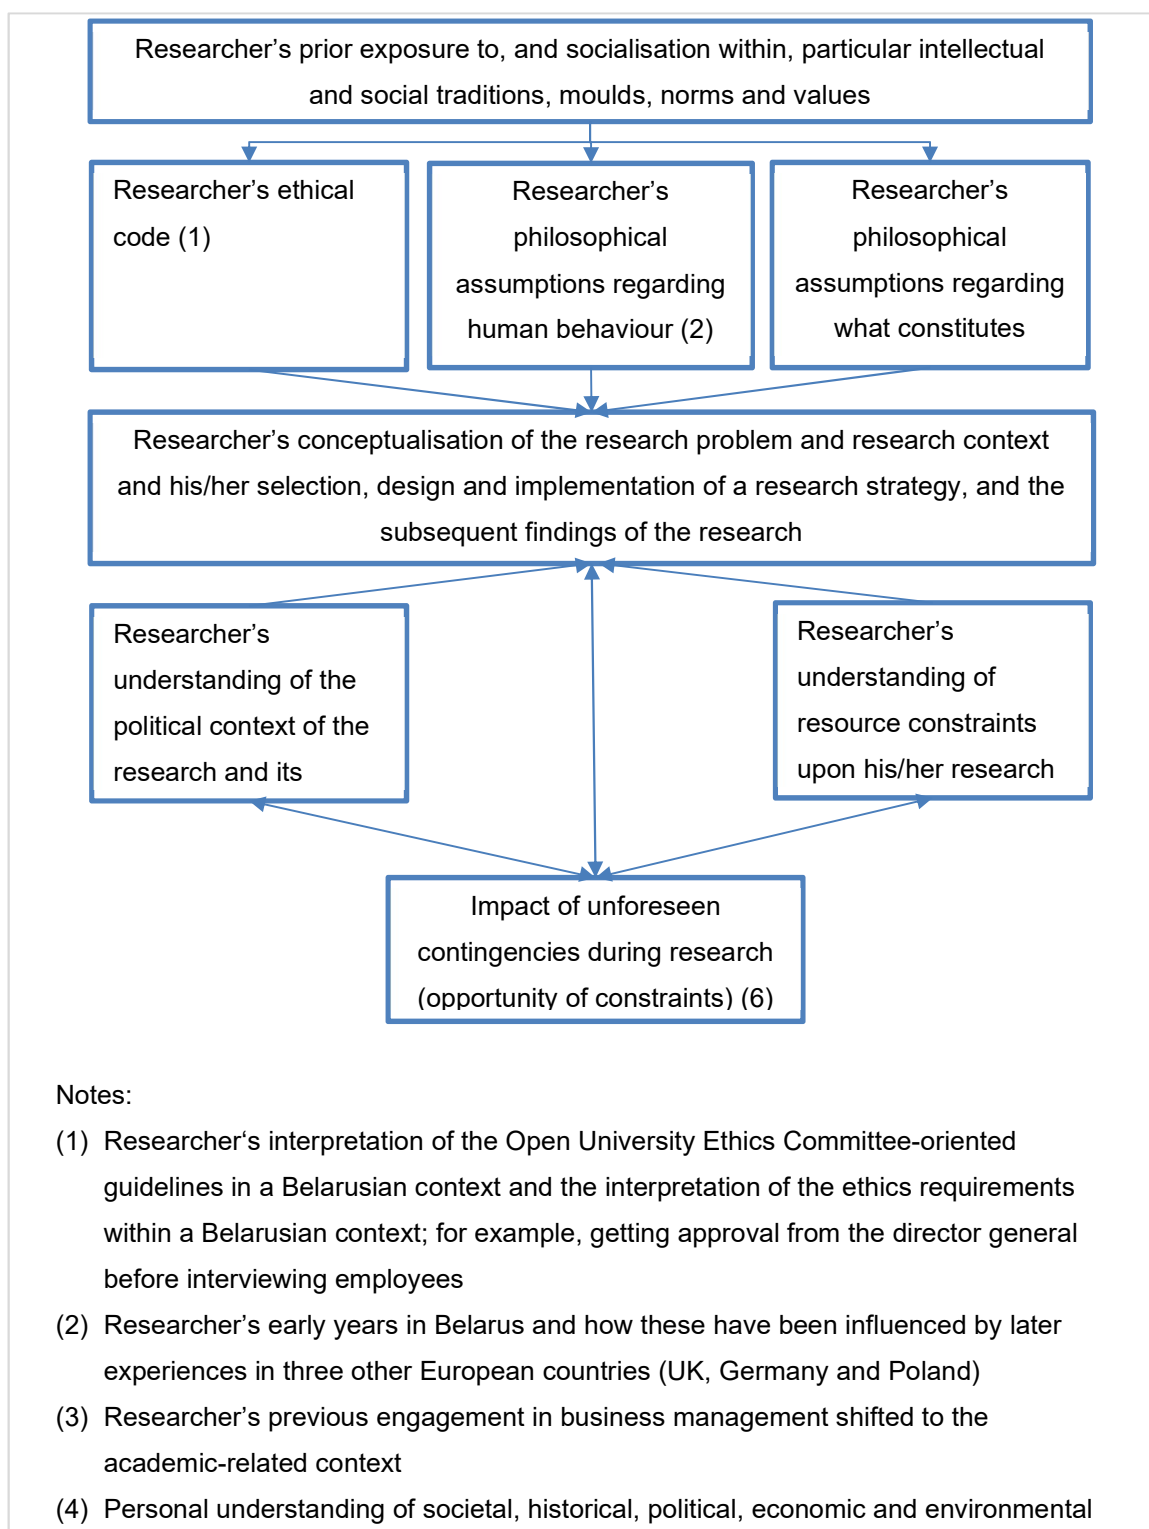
Researcher's prior exposure to, and socialisation within, particular intellectual and social traditions, moulds, norms and values

Researcher's ethical code (1)

Researcher's philosophical assumptions regarding human behaviour (2)

Researcher's philosophical assumptions regarding what constitutes

Researcher's conceptualisation of the research problem and research context and his/her selection, design and implementation of a research strategy, and the subsequent findings of the research

Researcher's understanding of the political context of the research and its

Researcher's understanding of resource constraints upon his/her research

Impact of unforeseen contingencies during research (opportunity of constraints) (6)

Notes:

(1) Researcher's interpretation of the Open University Ethics Committee-oriented guidelines in a Belarusian context and the interpretation of the ethics requirements within a Belarusian context; for example, getting approval from the director general before interviewing employees

(2) Researcher's early years in Belarus and how these have been influenced by later experiences in three other European countries (UK, Germany and Poland)

(3) Researcher's previous engagement in business management shifted to the academic-related context

(4) Personal understanding of societal, historical, political, economic and environmental